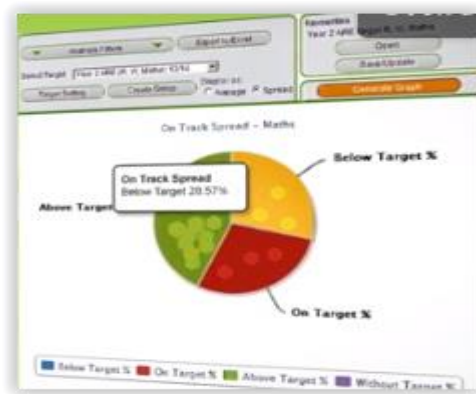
Analysis Filters

Export to Excel

Select Target Year 2 ARE (K, K) Maths KS1/2

Target Setting

Create Group

Display as: Average Spreads

Favourites

Year 2 ARE Target (K, K) Maths

Open

Save/Update

Generate Graph

On Track Spread – Maths

On Track Spread
Below Target 28.57%

Below Target %

Above Target

On Target %

Below Target % On Target % Above Target % Without Target %